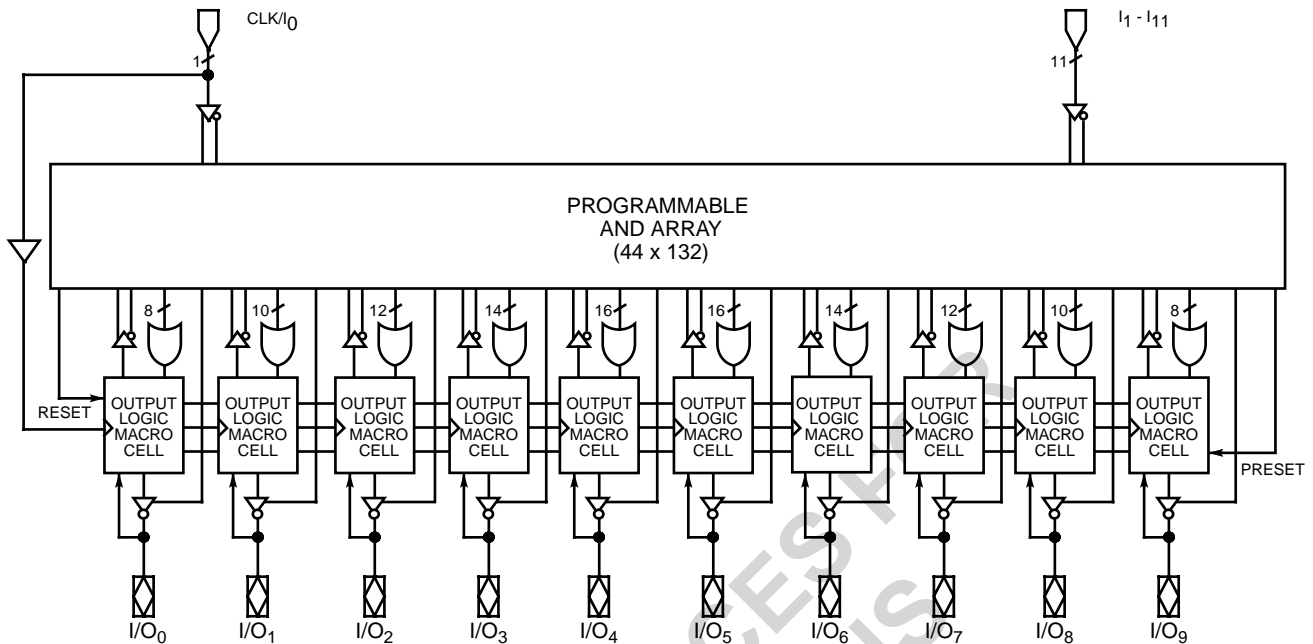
CLK/$I_0$

$I_1$ - $I_{11}$

1

11

PROGRAMMABLE AND ARRAY (44 x 132)

8 10 12 14 16 16 14 12 10 8

RESET

OUTPUT LOGIC MACRO CELL

OUTPUT LOGIC MACRO CELL

OUTPUT LOGIC MACRO CELL

OUTPUT LOGIC MACRO CELL

OUTPUT LOGIC MACRO CELL

OUTPUT LOGIC MACRO CELL

OUTPUT LOGIC MACRO CELL

OUTPUT LOGIC MACRO CELL

OUTPUT LOGIC MACRO CELL

OUTPUT LOGIC MACRO CELL

PRESET

$I/O_0$ $I/O_1$ $I/O_2$ $I/O_3$ $I/O_4$ $I/O_5$ $I/O_6$ $I/O_7$ $I/O_8$ $I/O_9$